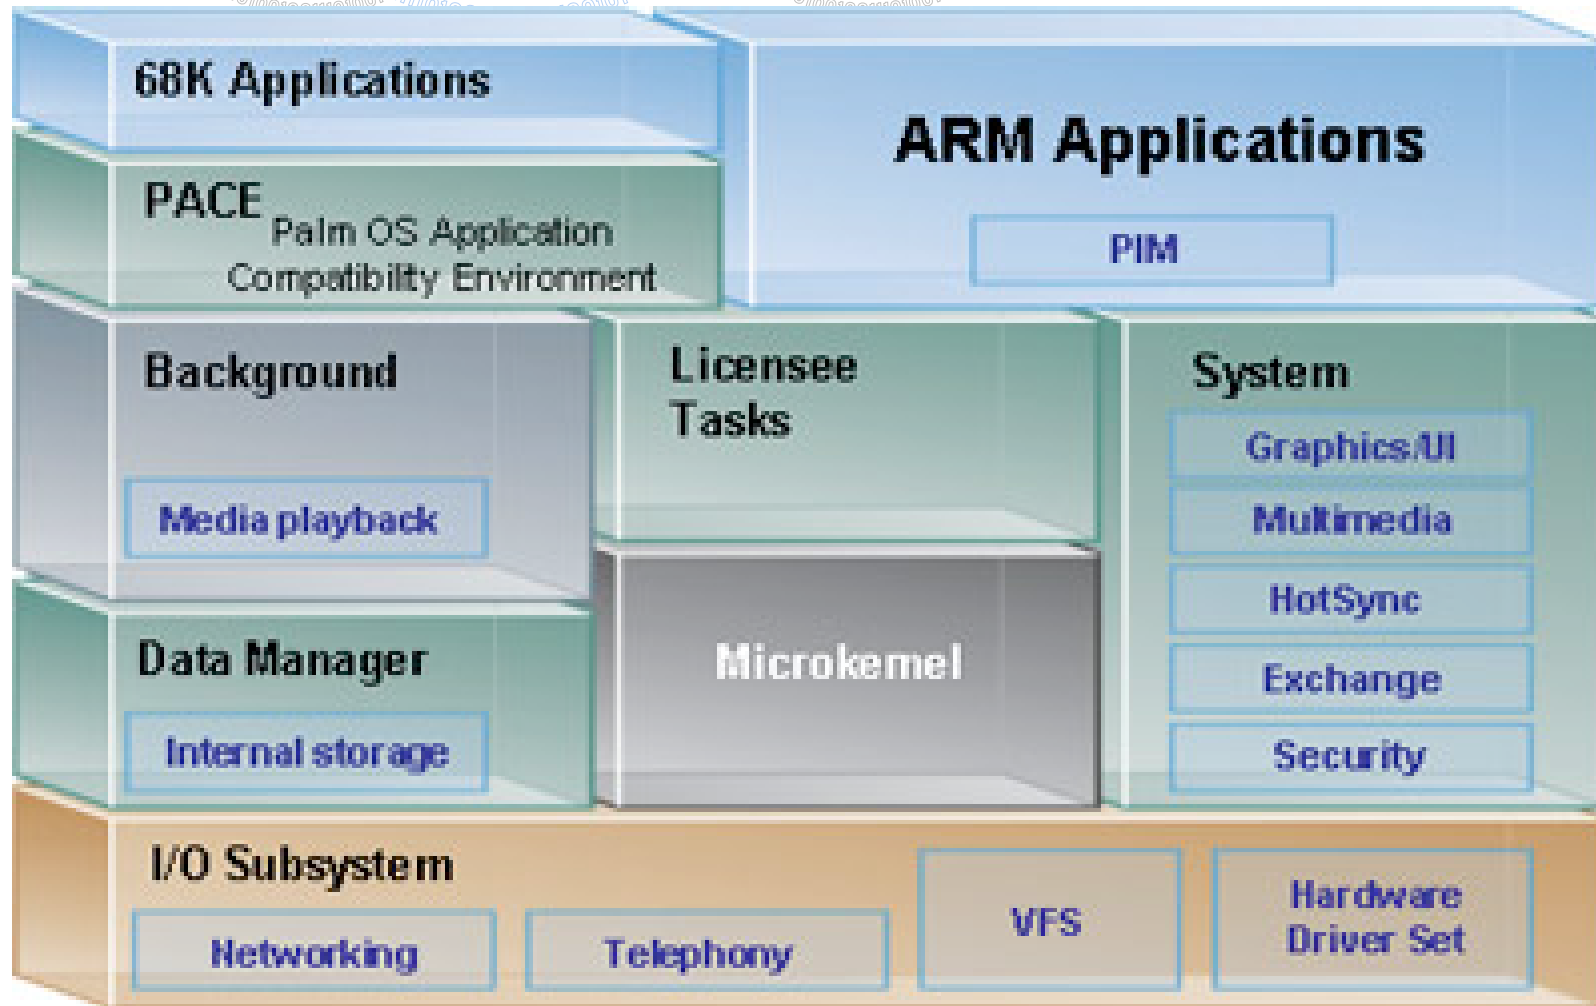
68K Applications

ARM Applications

PIM

PACE Palm OS Application Compatibility Environment

Background

Media playback

Licensee Tasks

System

Graphics/UI

Multimedia

HotSync

Exchange

Security

Microkernel

Data Manager

Internal storage

I/O Subsystem

Networking

Telephony

VFS

Hardware Driver Set